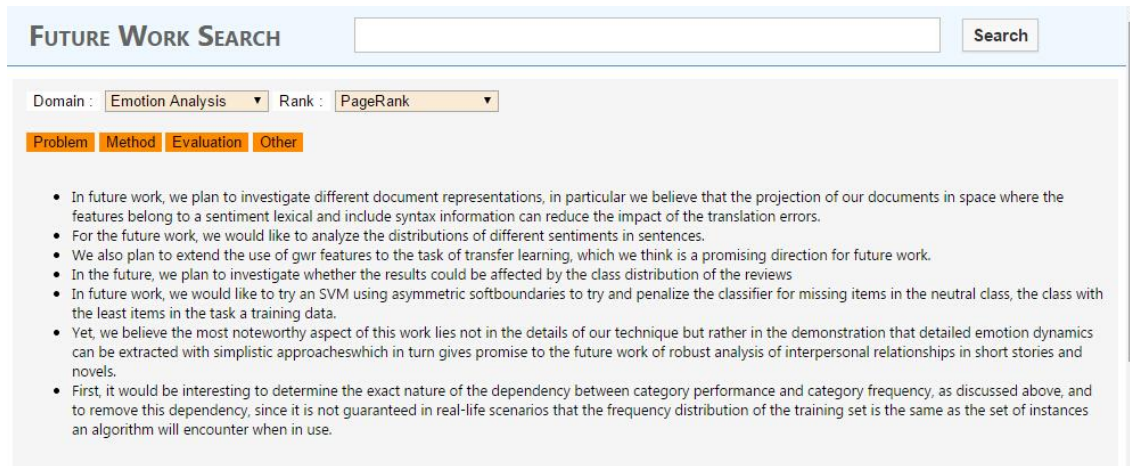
FUTURE WORK SEARCH

Search

Domain : Emotion Analysis ▾ Rank : PageRank ▾

Problem Method Evaluation Other

- In future work, we plan to investigate different document representations, in particular we believe that the projection of our documents in space where the features belong to a sentiment lexical and include syntax information can reduce the impact of the translation errors.
- For the future work, we would like to analyze the distributions of different sentiments in sentences.
- We also plan to extend the use of gwr features to the task of transfer learning, which we think is a promising direction for future work.
- In the future, we plan to investigate whether the results could be affected by the class distribution of the reviews
- In future work, we would like to try an SVM using asymmetric softboundaries to try and penalize the classifier for missing items in the neutral class, the class with the least items in the task a training data.
- Yet, we believe the most noteworthy aspect of this work lies not in the details of our technique but rather in the demonstration that detailed emotion dynamics can be extracted with simplistic approacheswhich in turn gives promise to the future work of robust analysis of interpersonal relationships in short stories and novels.
- First, it would be interesting to determine the exact nature of the dependency between category performance and category frequency, as discussed above, and to remove this dependency, since it is not guaranteed in real-life scenarios that the frequency distribution of the training set is the same as the set of instances an algorithm will encounter when in use.